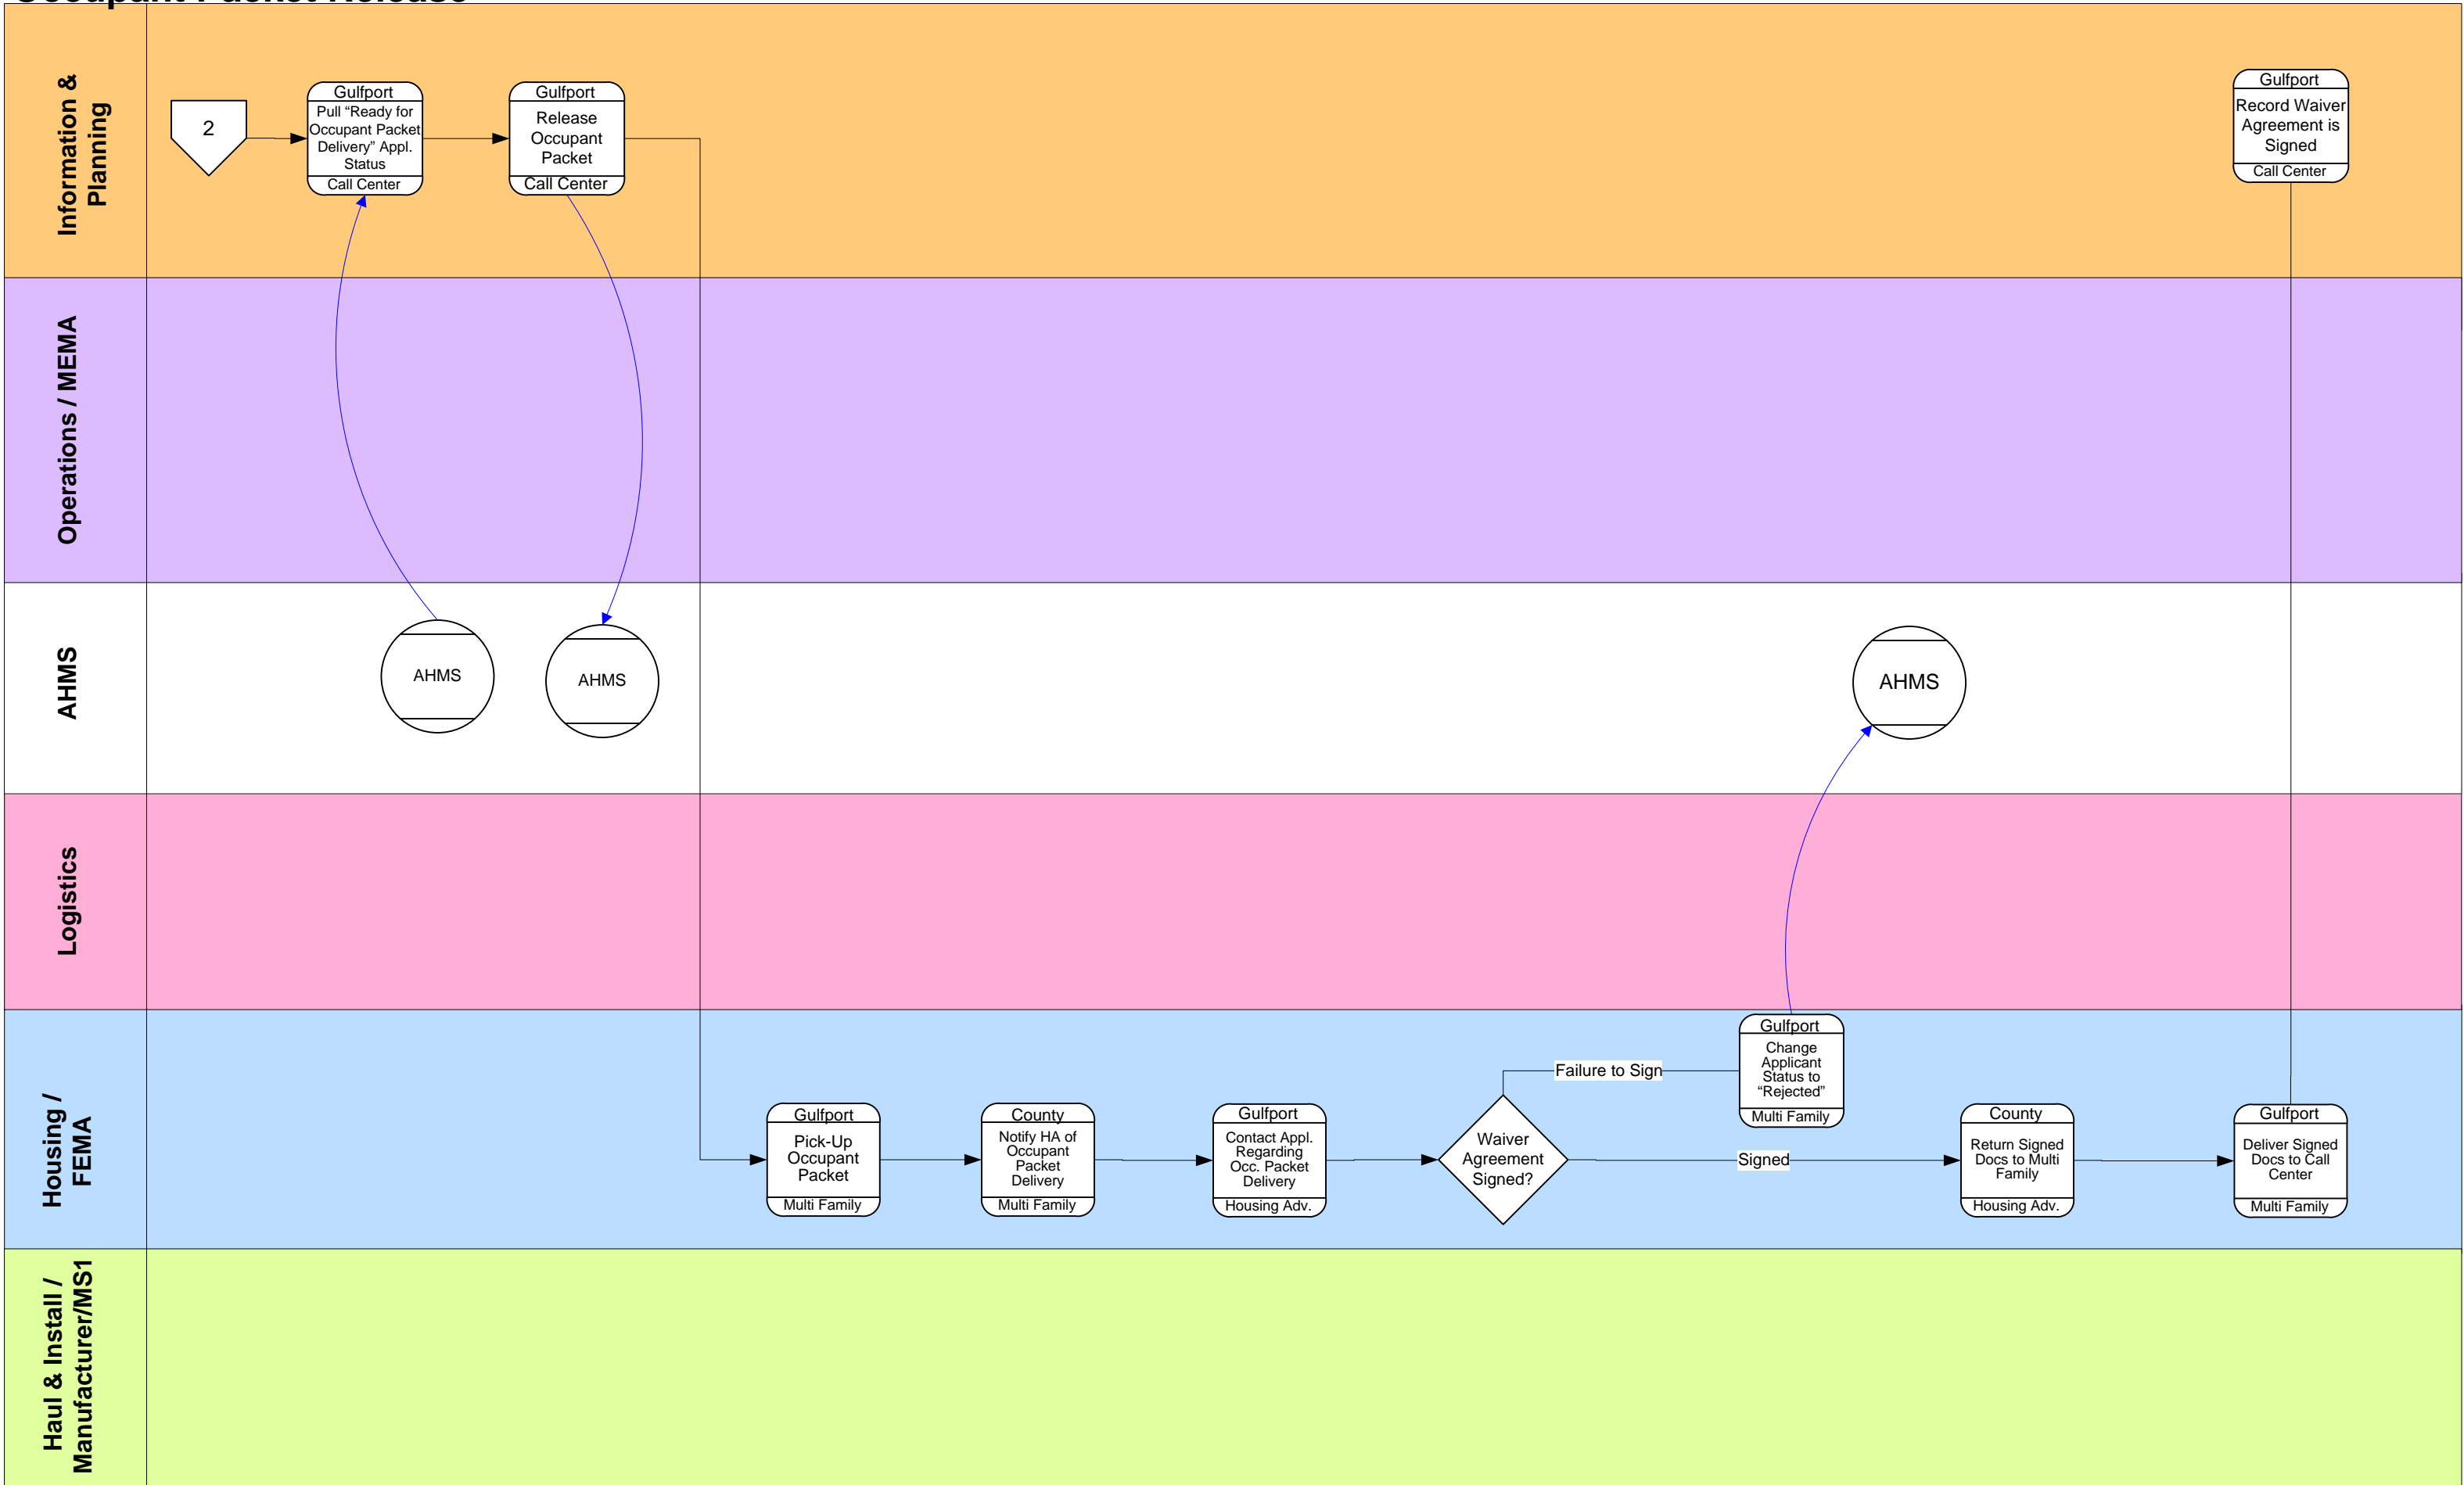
Information & Planning

2

Gulfport
Pull "Ready for Occupant Packet Delivery" Appl. Status
Call Center

Gulfport
Release Occupant Packet
Call Center

Gulfport
Record Waiver Agreement is Signed
Call Center

Operations / MEMA

AHMS

AHMS

AHMS

AHMS

Logistics

Housing / FEMA

Gulfport
Pick-Up Occupant Packet
Multi Family

County
Notify HA of Occupant Packet Delivery
Multi Family

Gulfport
Contact Appl. Regarding Occ. Packet Delivery
Housing Adv.

Waiver Agreement Signed?

Failure to Sign

Gulfport
Change Applicant Status to "Rejected"
Multi Family

Signed

County
Return Signed Docs to Multi Family
Housing Adv.

Gulfport
Deliver Signed Docs to Call Center
Multi Family

Haul & Install / Manufacturer/MS1